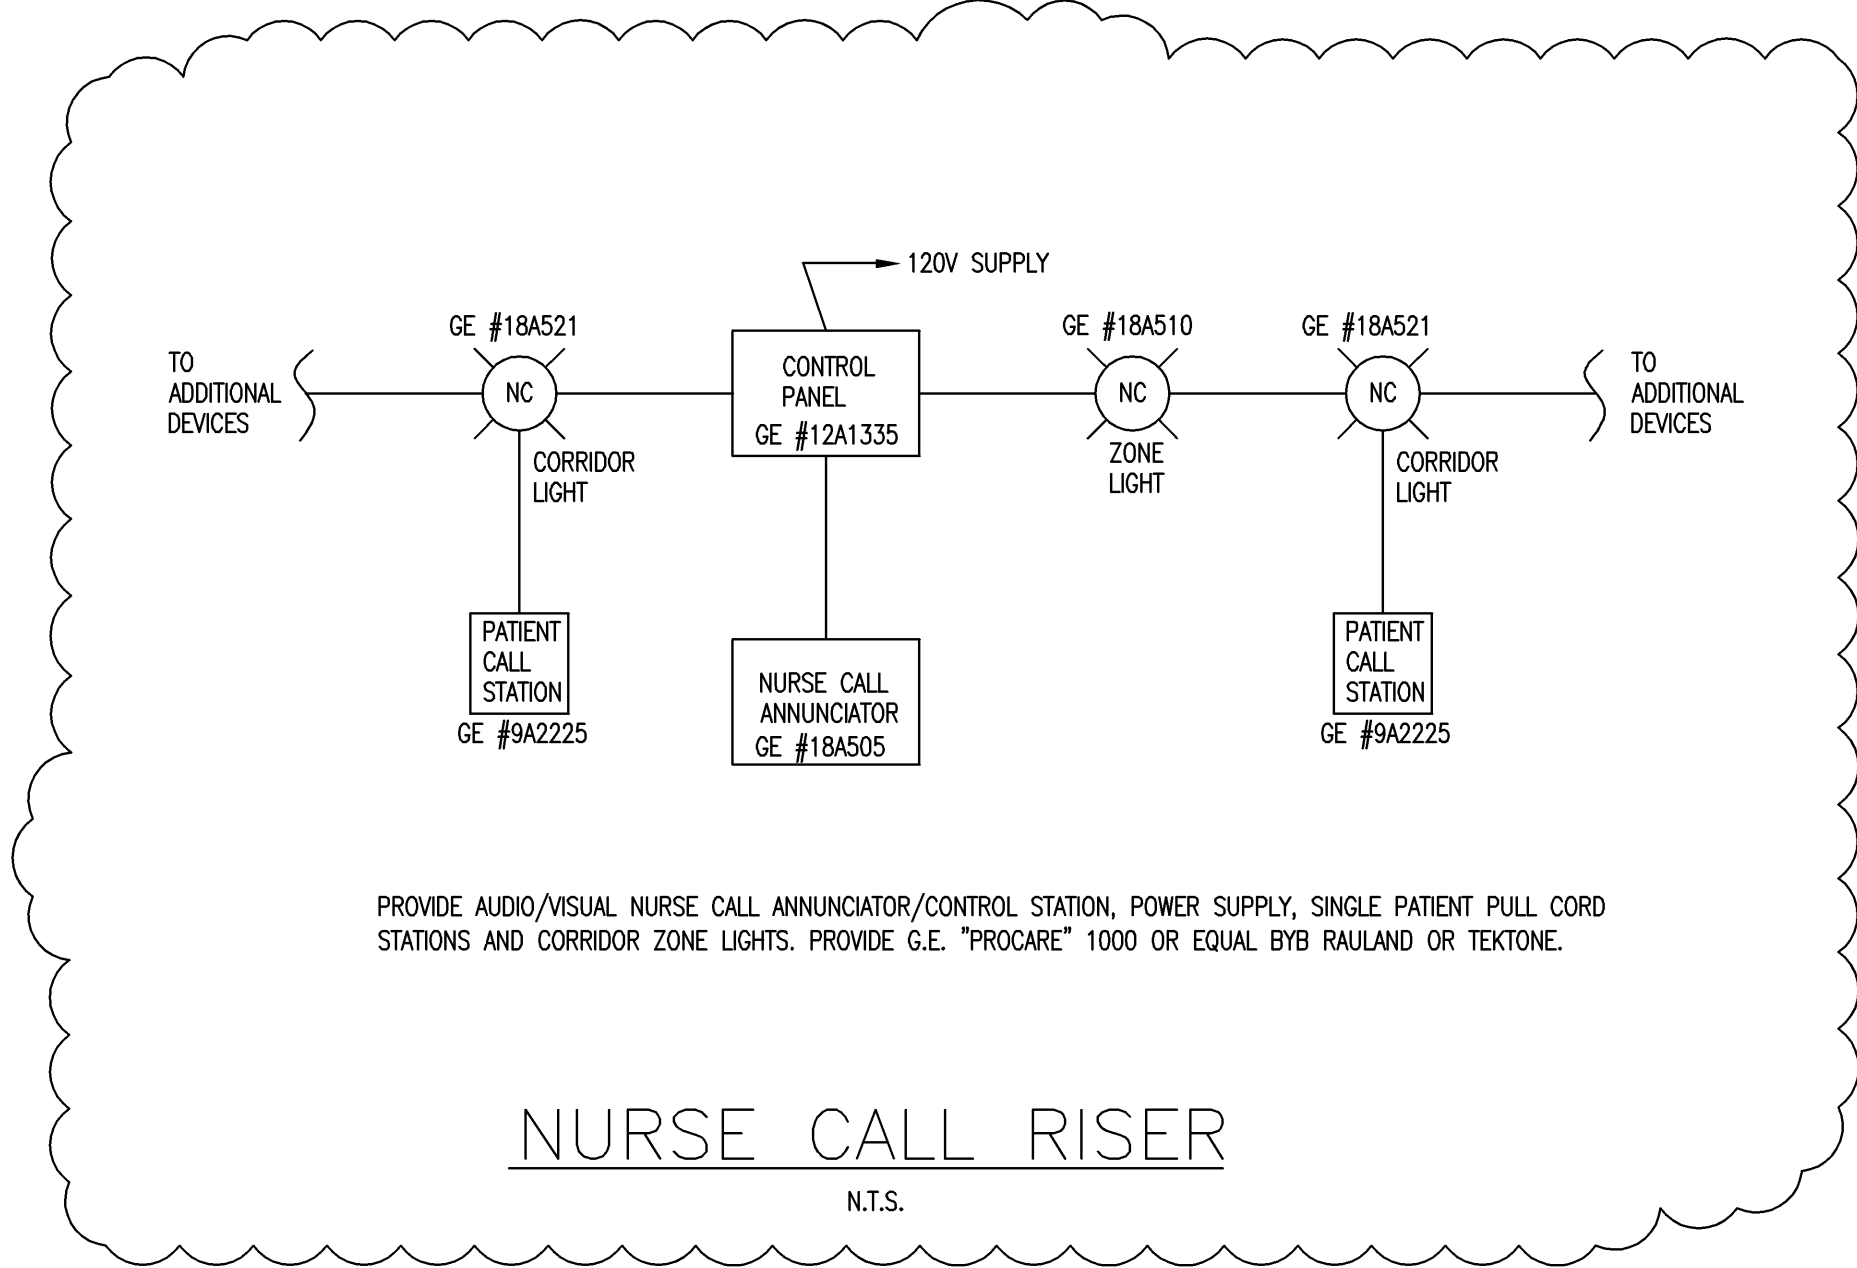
120V SUPPLY

TO ADDITIONAL DEVICES

GE #18A521

NC

CORRIDOR LIGHT

PATIENT CALL STATION

GE #9A2225

CONTROL PANEL

GE #12A1335

NURSE CALL ANNUNCIATOR

GE #18A505

GE #18A510

NC

ZONE LIGHT

GE #18A521

NC

CORRIDOR LIGHT

PATIENT CALL STATION

GE #9A2225

TO ADDITIONAL DEVICES

PROVIDE AUDIO/VISUAL NURSE CALL ANNUNCIATOR/CONTROL STATION, POWER SUPPLY, SINGLE PATIENT PULL CORD STATIONS AND CORRIDOR ZONE LIGHTS. PROVIDE G.E. "PROCARE" 1000 OR EQUAL BYB RAULAND OR TEKTONE.

NURSE CALL RISER

N.T.S.